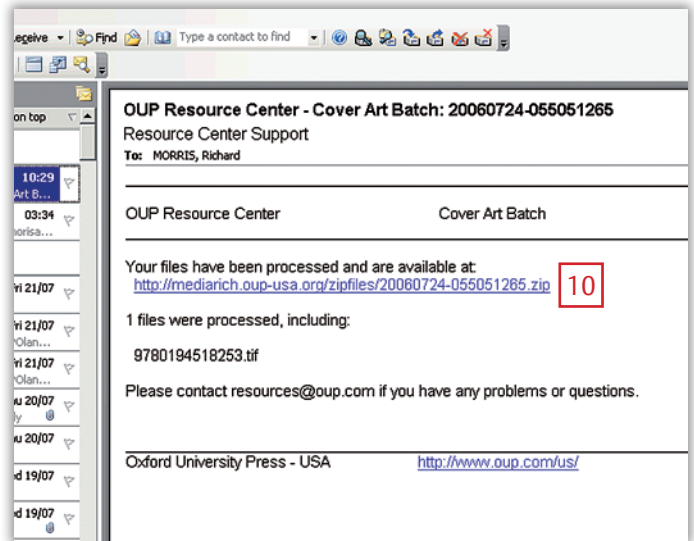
Receive | Find | Type a contact to find

on top

10:29
Art B...

03:34
horisa...

ri 21/07

ri 21/07
'Olan...

ri 21/07
'Olan...

u 20/07

u 20/07

d 19/07

d 19/07

OUP Resource Center - Cover Art Batch: 20060724-055051265
Resource Center Support
To: MORRIS, Richard

OUP Resource Center Cover Art Batch

Your files have been processed and are available at:
http://mediarich.oup-usa.org/zipfiles/20060724-055051265.zip 10

1 files were processed, including:

9780194518253.tif

Please contact resources@oup.com if you have any problems or questions.

Oxford University Press - USA http://www.oup.com/us/